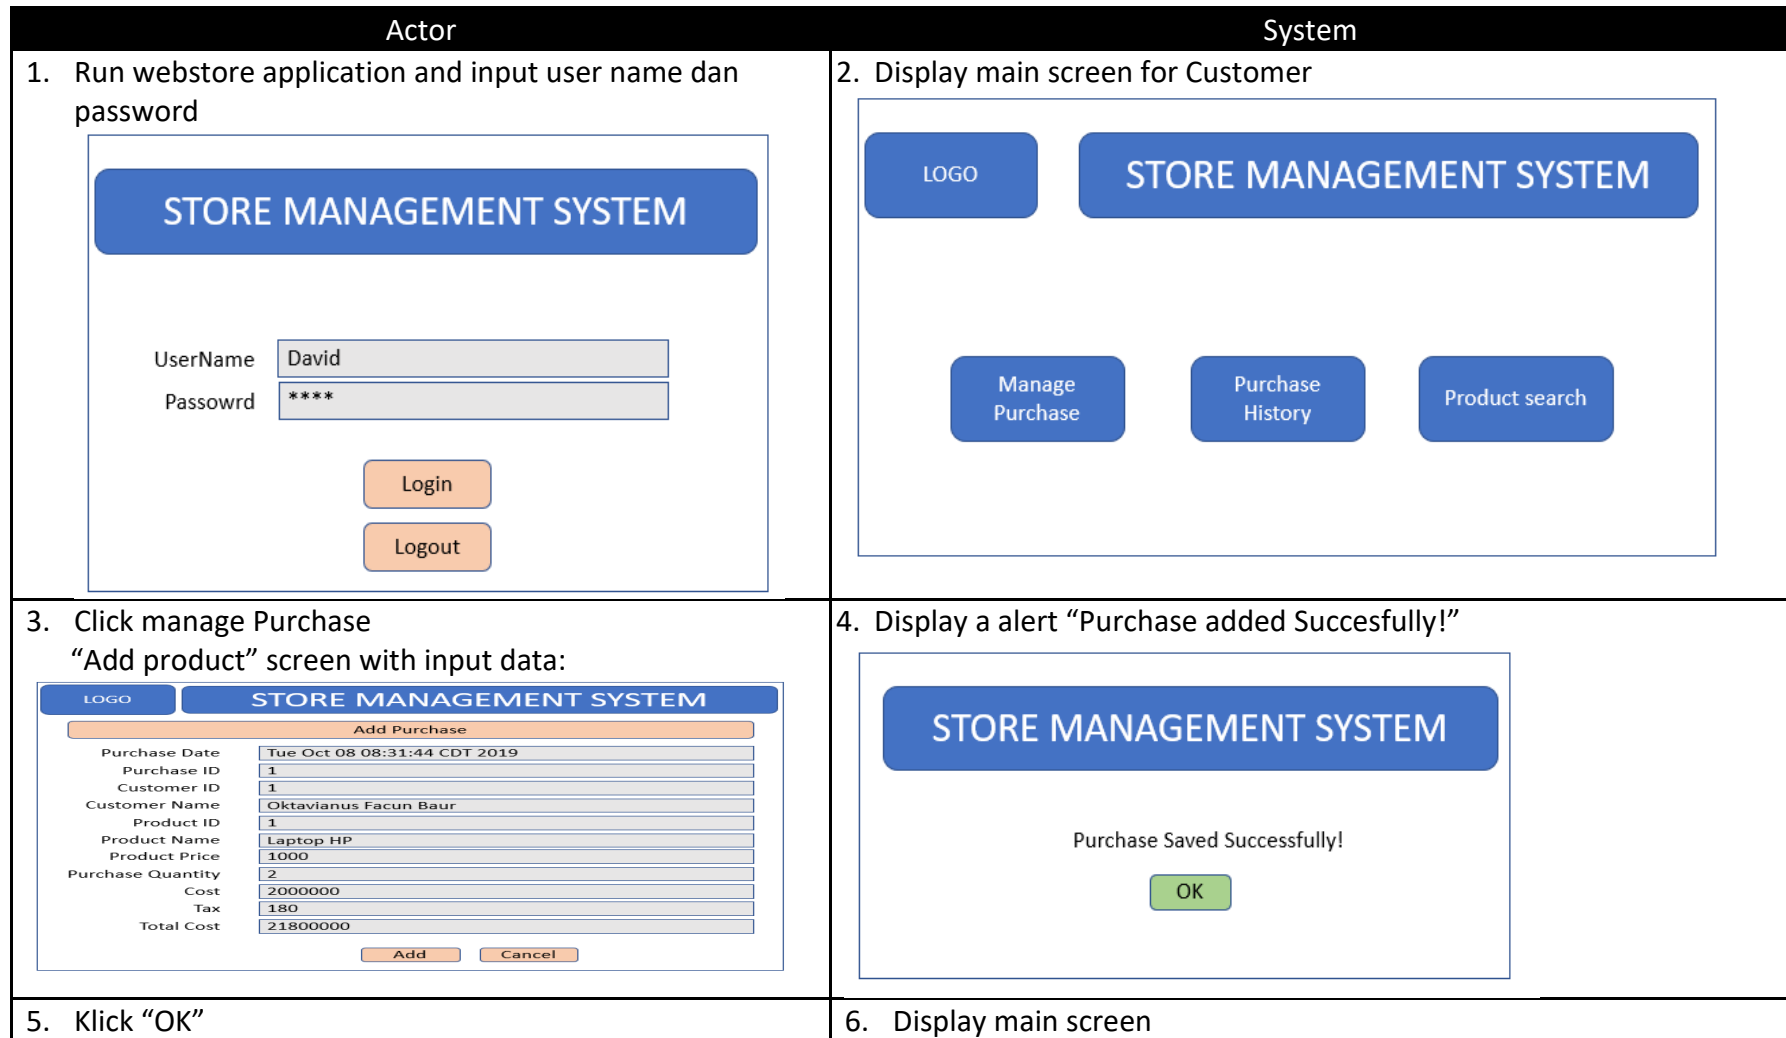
| Actor | System |
|---|---|
| 1. Run webstore application and input user name dan password<br>STORE MANAGEMENT SYSTEM<br>UserName David<br>Passowrd ****<br>Login<br>Logout | 2. Display main screen for Customer<br>LOGO<br>STORE MANAGEMENT SYSTEM<br>Manage Purchase<br>Purchase History<br>Product search |
| 3. Click manage Purchase<br>"Add product" screen with input data:<br>LOGO<br>STORE MANAGEMENT SYSTEM<br>Add Purchase<br>Purchase Date Tue Oct 08 08:31:44 CDT 2019<br>Purchase ID 1<br>Customer ID 1<br>Customer Name Oktavianus Facun Baur<br>Product ID 1<br>Product Name Laptop HP<br>Product Price 1000<br>Purchase Quantity 2<br>Cost 2000000<br>Tax 180<br>Total Cost 21800000<br>Add Cancel | 4. Display a alert "Purchase added Succesfully!"<br>STORE MANAGEMENT SYSTEM<br>Purchase Saved Successfully!<br>OK |
| 5. Klick "OK" | 6. Display main screen |